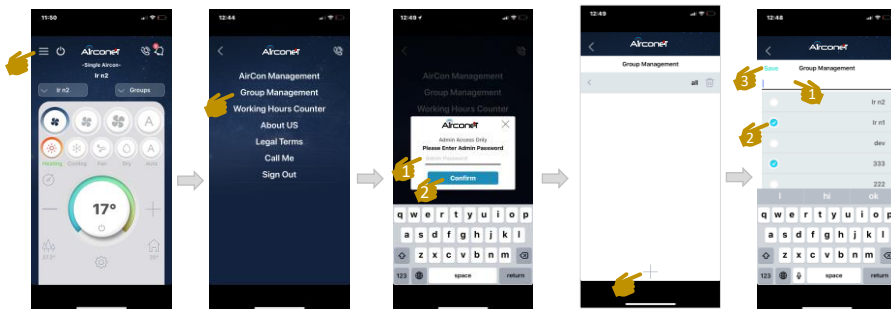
11:50

AirconeT

-Single Aircon-

Ir n2

Ir n2

Groups

A

A

Heating Cooling Fan Dry Auto

17°

27.2°

28°

12:44

AirconeT

AirCon Management

Group Management

Working Hours Counter

About US

Legal Terms

Call Me

Sign Out

12:49

AirCon Management

Group Management

Working Hours Counter

AirconeT

Admin Access Only

Please Enter Admin Password

Admin Password

1

2

Confirm

q w e r t y u i o p

a s d f g h j k l

z x c v b n m

123 space return

12:49

AirconeT

Group Management

all

+

12:48

AirconeT

Save

Group Management

3

1

2

Ir n2

Ir n1

dev

333

222

I hi ok

q w e r t y u i o p

a s d f g h j k l

z x c v b n m

123 space return